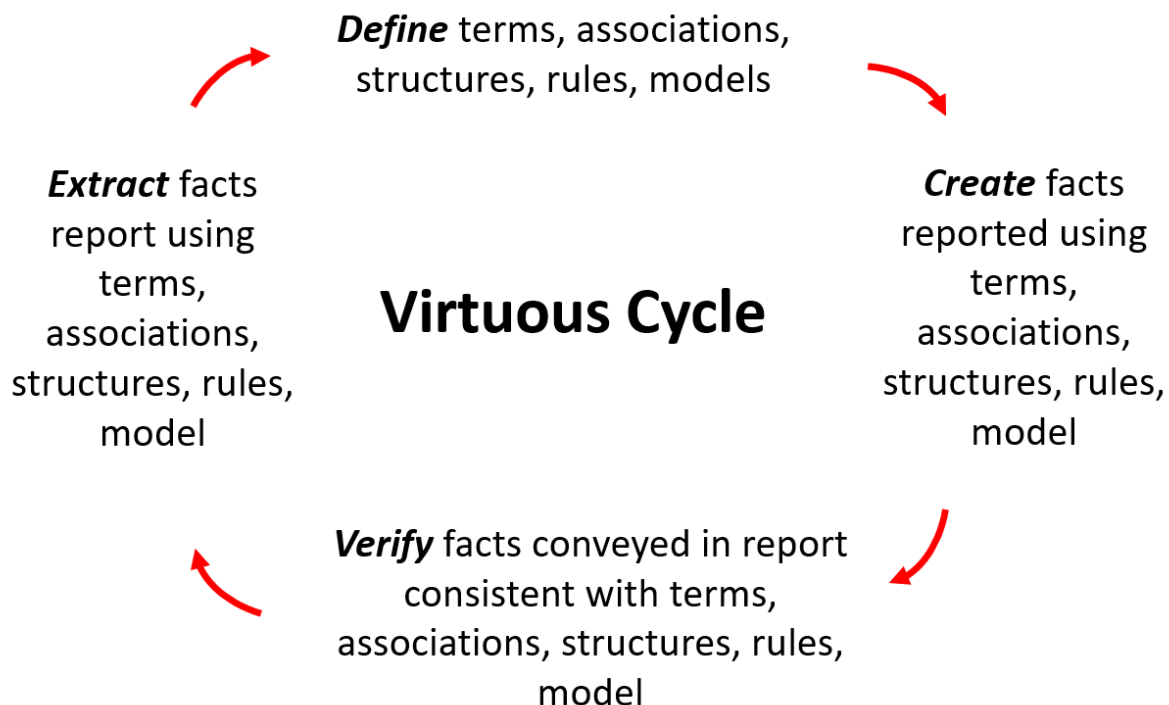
**Define** terms, associations, structures, rules, models

**Create** facts reported using terms, associations, structures, rules, model

**Verify** facts conveyed in report consistent with terms, associations, structures, rules, model

**Extract** facts report using terms, associations, structures, rules, model

**Virtuous Cycle**